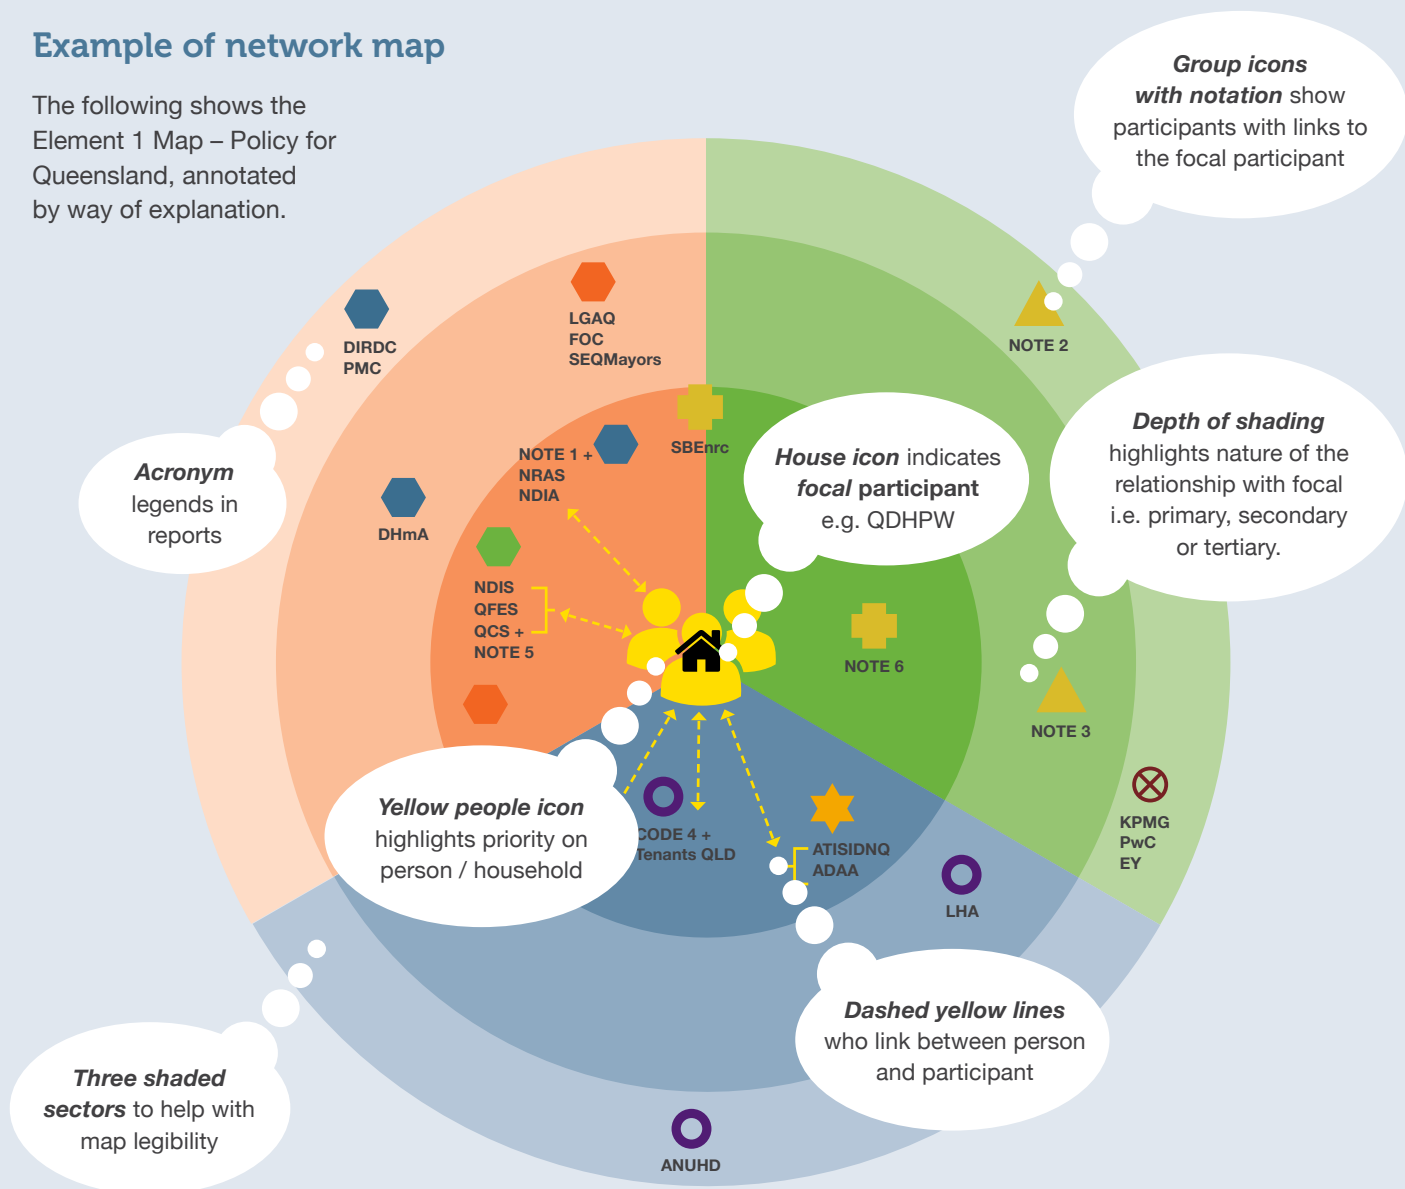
Example of network map

The following shows the Element 1 Map – Policy for Queensland, annotated by way of explanation.

Group icons with notation show participants with links to the focal participant

NOTE 2

DIRDC
PMC

LGAQ
FOC
SEQMayors

SBEnrc

Acronym legends in reports

NOTE 1 +
NRAS
NDIA

House icon indicates focal participant e.g. QDHPW

Depth of shading highlights nature of the relationship with focal i.e. primary, secondary or tertiary.

DHmA

NDIS
QFES
QCS +
NOTE 5

NOTE 6

NOTE 3

KPMG
PwC
EY

Yellow people icon highlights priority on person / household

CODE 4 +
Tenants QLD

ATISIDNQ
ADAA

LHA

Dashed yellow lines who link between person and participant

Three shaded sectors to help with map legibility

ANUHD